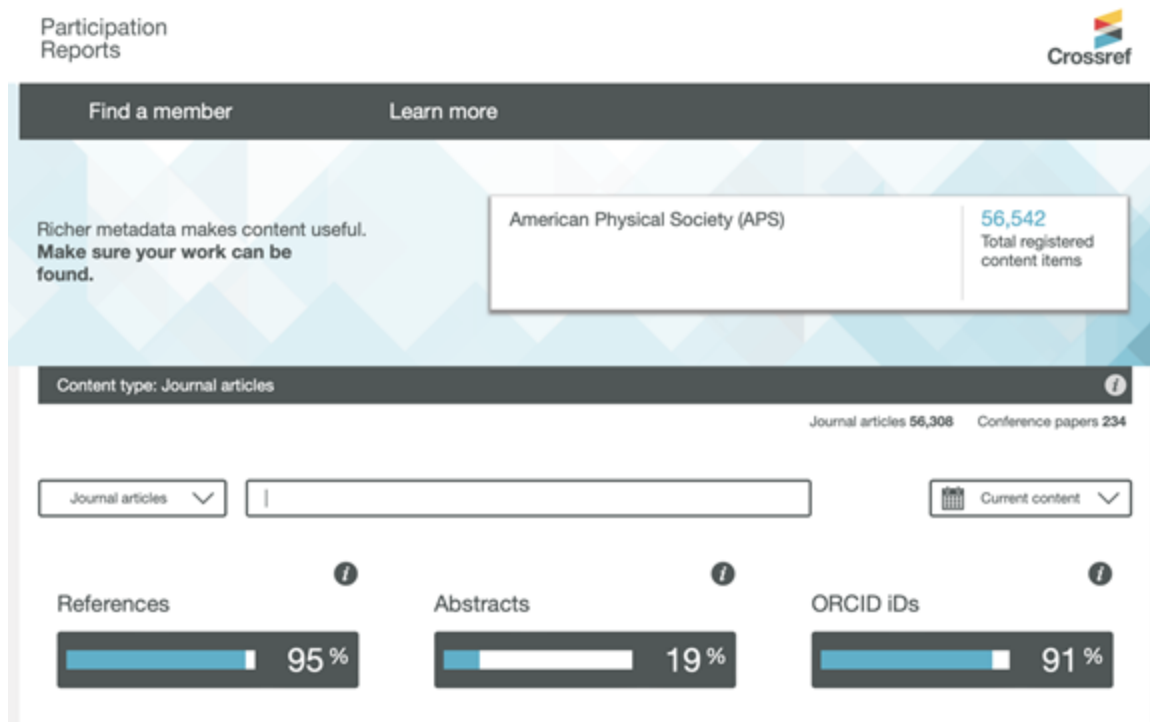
Participation Reports

Crossref

Find a member Learn more

Richer metadata makes content useful. **Make sure your work can be found.**

American Physical Society (APS)

56,542
Total registered content items

Content type: Journal articles

Journal articles **56,308** Conference papers **234**

Journal articles

Current content

References
95 %

Abstracts
19 %

ORCID iDs
91 %